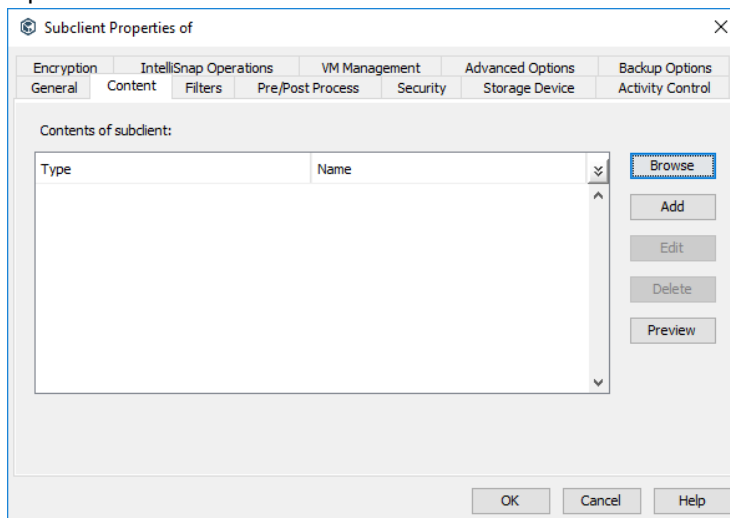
Subclient Properties of

Encryption
IntelliSnap Operations
VM Management
Advanced Options
Backup Options
General
Content
Filters
Pre/Post Process
Security
Storage Device
Activity Control

Contents of subclient:

| Type | Name |
|---|---|

Browse
Add
Edit
Delete
Preview

OK
Cancel
Help